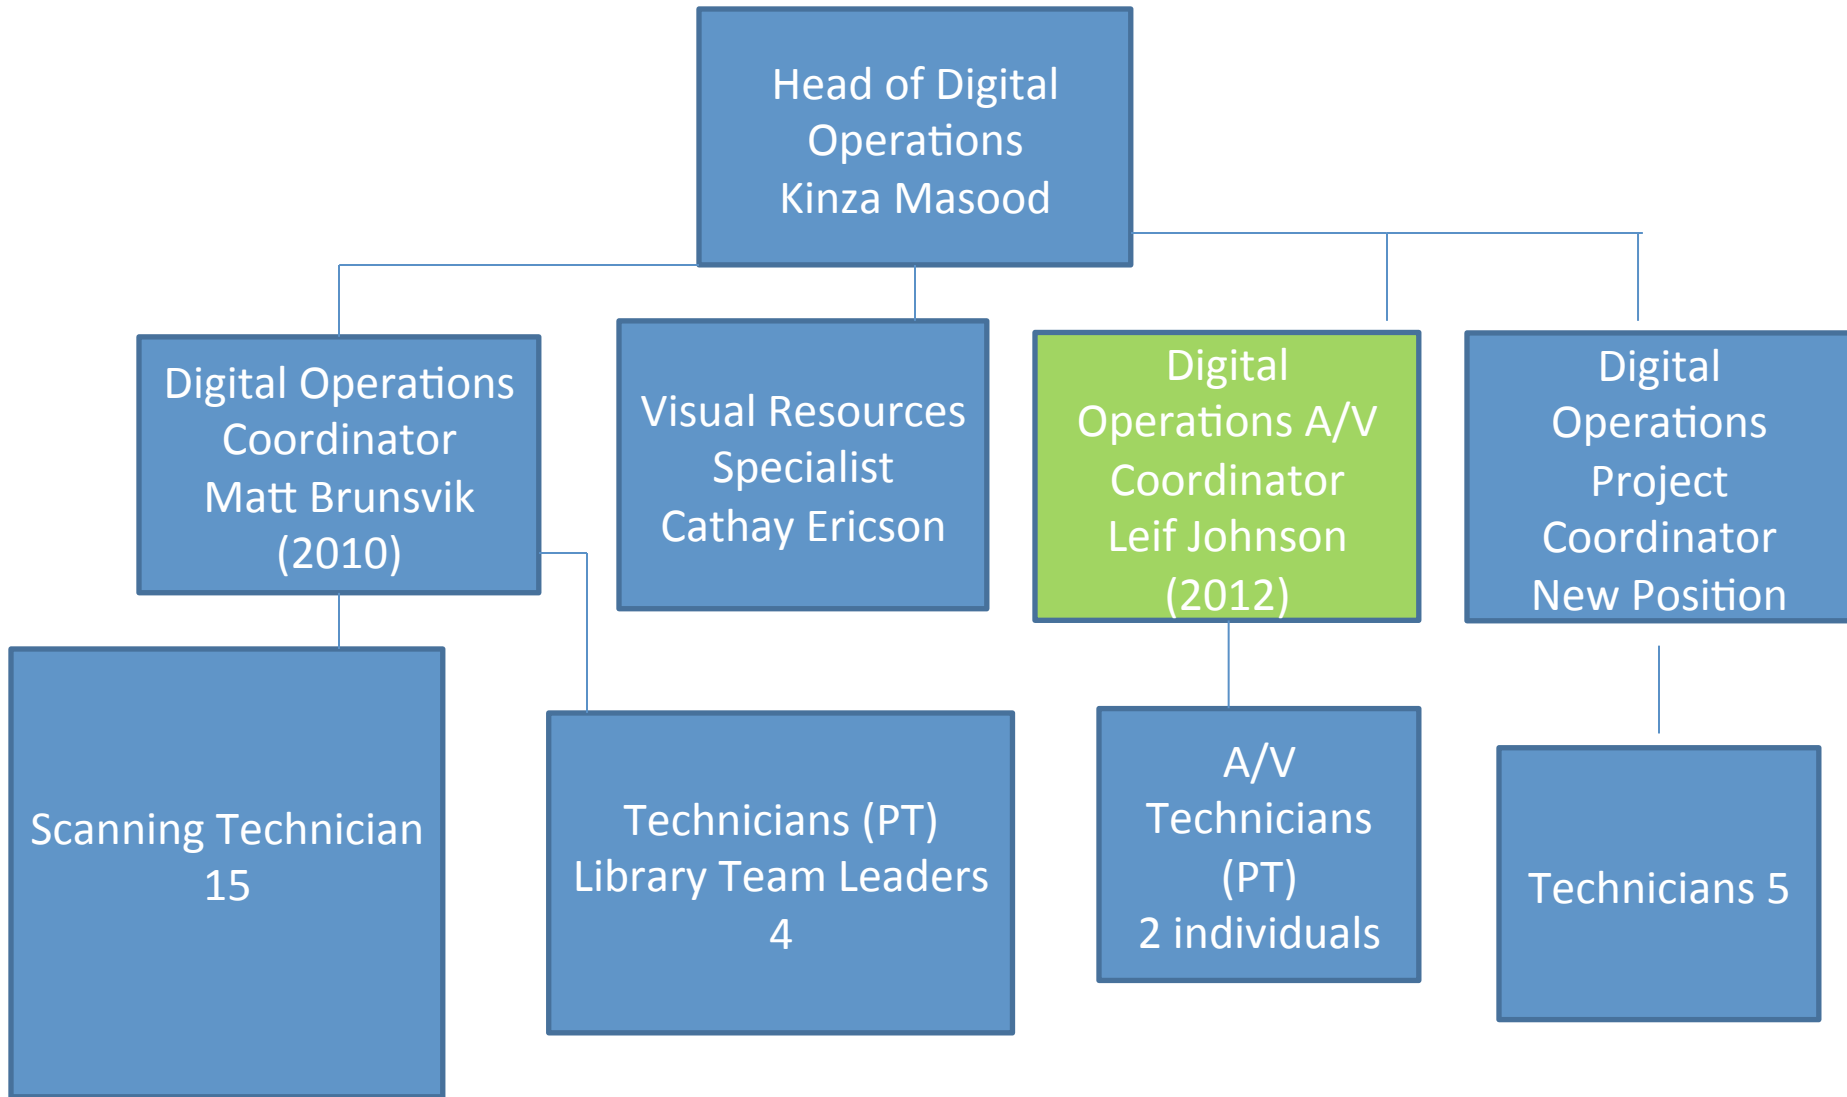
Head of Digital Operations
Kinza Masood

Digital Operations Coordinator
Matt Brunsvik
(2010)

Visual Resources Specialist
Cathay Ericson

Digital Operations A/V Coordinator
Leif Johnson
(2012)

Digital Operations Project Coordinator
New Position

Scanning Technician
15

Technicians (PT)
Library Team Leaders
4

A/V Technicians (PT)
2 individuals

Technicians 5